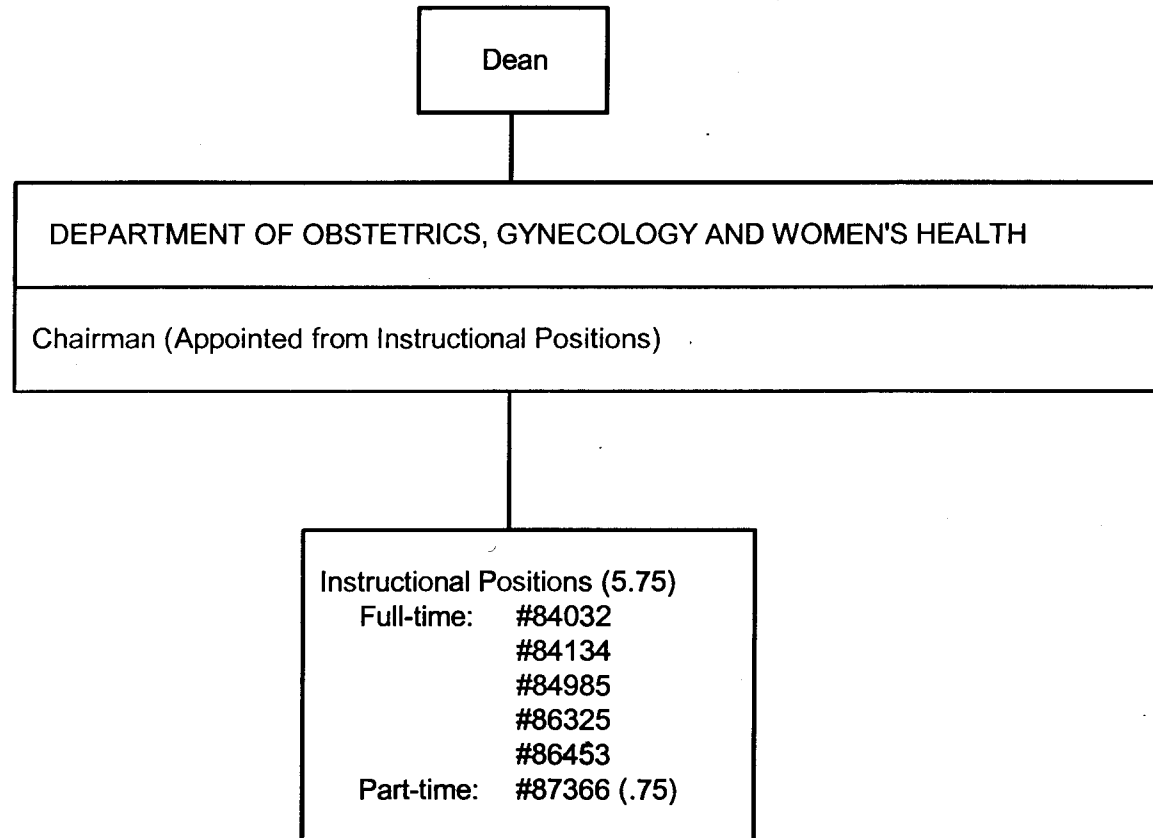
Dean

DEPARTMENT OF OBSTETRICS, GYNECOLOGY AND WOMEN'S HEALTH

Chairman (Appointed from Instructional Positions)

Instructional Positions (5.75)
Full-time: #84032
#84134
#84985
#86325
#86453
Part-time: #87366 (.75)